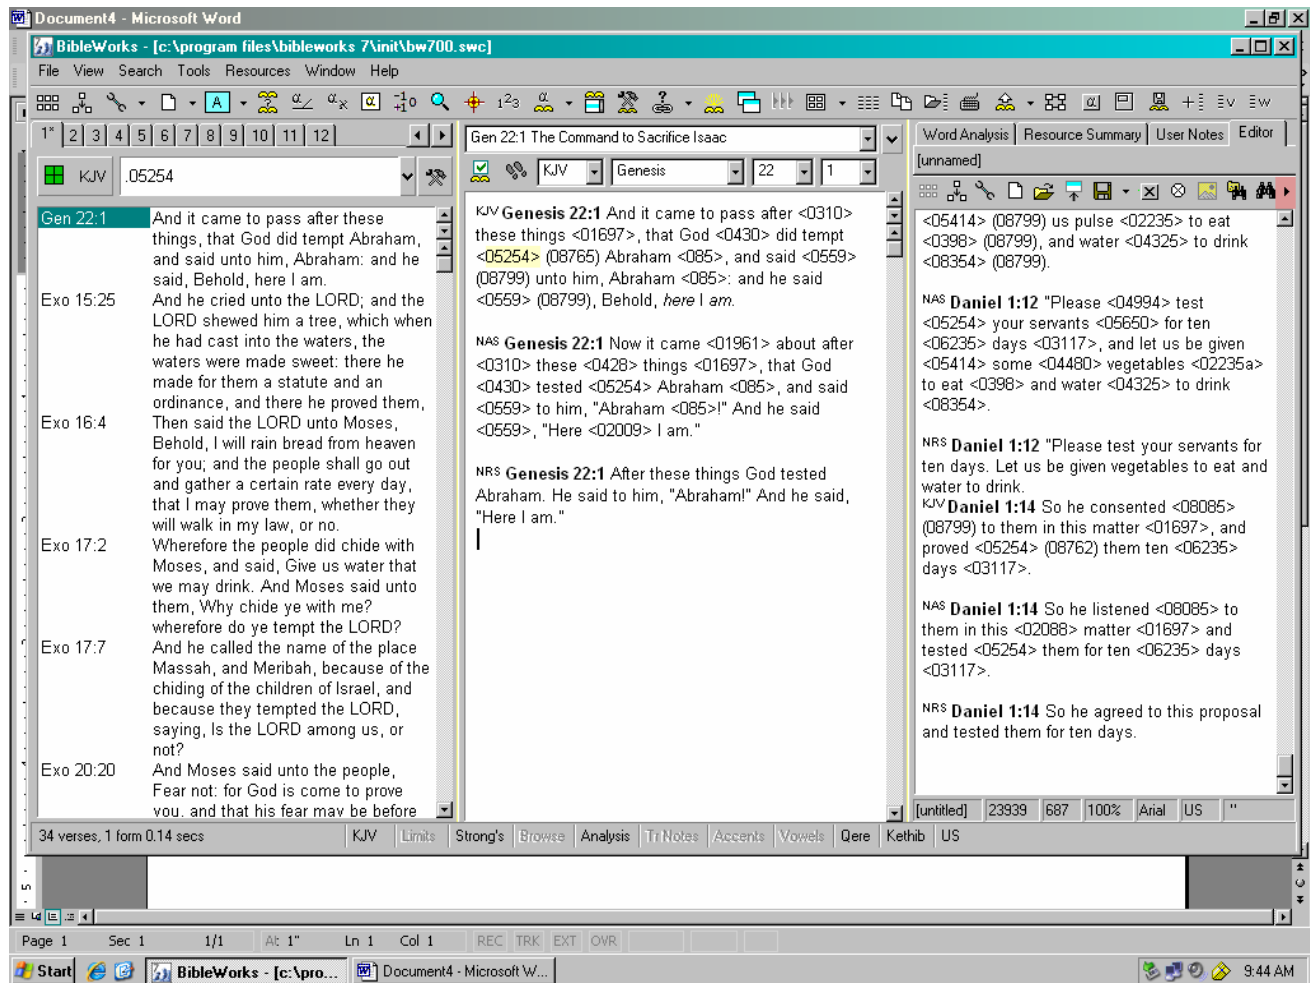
Document4 - Microsoft Word

BibleWorks - [c:\program files\bibleworks 7\init\bw700.swc]

File View Search Tools Resources Window Help

1* 2 3 4 5 6 7 8 9 10 11 12

KJV .05254

Gen 22:1 And it came to pass after these things, that God did tempt Abraham, and said unto him, Abraham: and he said, Behold, here I am.

Exo 15:25 And he cried unto the LORD; and the LORD shewed him a tree, which when he had cast into the waters, the waters were made sweet: there he made for them a statute and an ordinance, and there he proved them,

Exo 16:4 Then said the LORD unto Moses, Behold, I will rain bread from heaven for you; and the people shall go out and gather a certain rate every day, that I may prove them, whether they will walk in my law, or no.

Exo 17:2 Wherefore the people did chide with Moses, and said, Give us water that we may drink. And Moses said unto them, Why chide ye with me? wherefore do ye tempt the LORD?

Exo 17:7 And he called the name of the place Massah, and Meribah, because of the chiding of the children of Israel, and because they tempted the LORD, saying, Is the LORD among us, or not?

Exo 20:20 And Moses said unto the people, Fear not: for God is come to prove you, and that his fear may be before

34 verses, 1 form 0.14 secs KJV Limits Strong's Browse Analysis Tr Notes Accents Vowels Qere Kethib US

Gen 22:1 The Command to Sacrifice Isaac

KJV Genesis 22 1

KJV Genesis 22:1 And it came to pass after <0310> these things <01697>, that God <0430> did tempt <05254> (08765) Abraham <085>, and said <0559> (08799) unto him, Abraham <085>: and he said <0559> (08799), Behold, here I am.

NAS Genesis 22:1 Now it came <01961> about after <0310> these <0428> things <01697>, that God <0430> tested <05254> Abraham <085>, and said <0559> to him, "Abraham <085>!" And he said <0559>, "Here <02009> I am."

NRS Genesis 22:1 After these things God tested Abraham. He said to him, "Abraham!" And he said, "Here I am."

Word Analysis Resource Summary User Notes Editor

[unnamed]

<05414> (08799) us pulse <02235> to eat <0398> (08799), and water <04325> to drink <08354> (08799).

NAS Daniel 1:12 "Please <04994> test <05254> your servants <05650> for ten <06235> days <03117>, and let us be given <05414> some <04480> vegetables <02235a> to eat <0398> and water <04325> to drink <08354>.

NRS Daniel 1:12 "Please test your servants for ten days. Let us be given vegetables to eat and water to drink.

KJV Daniel 1:14 So he consented <08085> (08799) to them in this matter <01697>, and proved <05254> (08762) them ten <06235> days <03117>.

NAS Daniel 1:14 So he listened <08085> to them in this <02088> matter <01697> and tested <05254> them for ten <06235> days <03117>.

NRS Daniel 1:14 So he agreed to this proposal and tested them for ten days.

[untitled] 23939 687 100% Arial US "

Page 1 Sec 1 1/1 At 1" Ln 1 Col 1 REC TRK EXT OVR

Start BibleWorks - [c:\pro... Document4 - Microsoft W... 9:44 AM